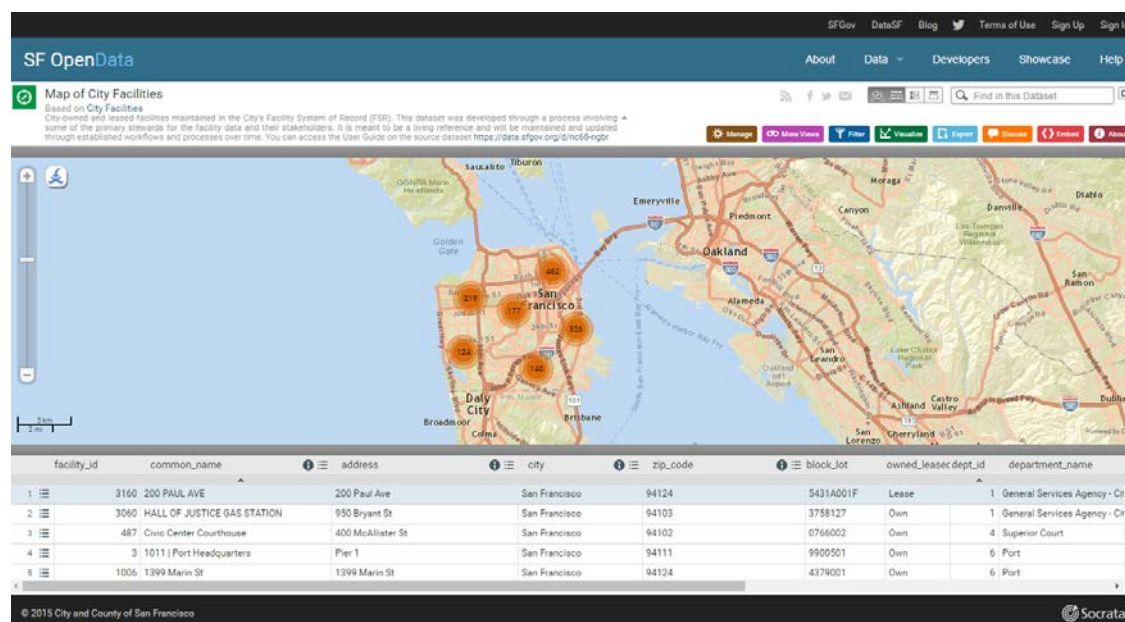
SFGov DataSF Blog Terms of Use Sign Up Sign I

SF OpenData

About Data Developers Showcase Help

Map of City Facilities

Based on City Facilities

City-owned and leased facilities maintained in the City's Facility System of Record (FSR). This dataset was developed through a process involving some of the primary stewards for the facility data and their stakeholders. It is meant to be a living reference and will be maintained and updated through established workflows and processes over time. You can access the User Guide on the source dataset https://data.sfgov.org/d/nc68-ngbr

Find in this Dataset

Manage More Views Filter Visualize Export Discuss Embed About

Sausalito Tiburon Emeryville Piedmont Moraga Canyon Danville Diablo Golden Gate San Francisco Oakland Alameda San Ramon San Leandro Daly City Brisbane Broadmoor Colma Ashland Castro Valley San Lorenzo Cherryland Dublin

462 219 177 326 124 140

3 km
2 mi

| | facility_id | common_name | address | city | zip_code | block_lot | owned_leased | dept_id | department_name |
|---|---|---|---|---|---|---|---|---|---|
| 1 | 3160 | 200 PAUL AVE | 200 Paul Ave | San Francisco | 94124 | 5431A001F | Lease | 1 | General Services Agency - Cit |
| 2 | 3060 | HALL OF JUSTICE GAS STATION | 950 Bryant St | San Francisco | 94103 | 3758127 | Own | 1 | General Services Agency - Cit |
| 3 | 487 | Civic Center Courthouse | 400 McAllister St | San Francisco | 94102 | 0766002 | Own | 4 | Superior Court |
| 4 | 3 | 1011 \| Port Headquarters | Pier 1 | San Francisco | 94111 | 9900501 | Own | 6 | Port |
| 5 | 1006 | 1399 Marin St | 1399 Marin St | San Francisco | 94124 | 4379001 | Own | 6 | Port |

© 2015 City and County of San Francisco

Socrata